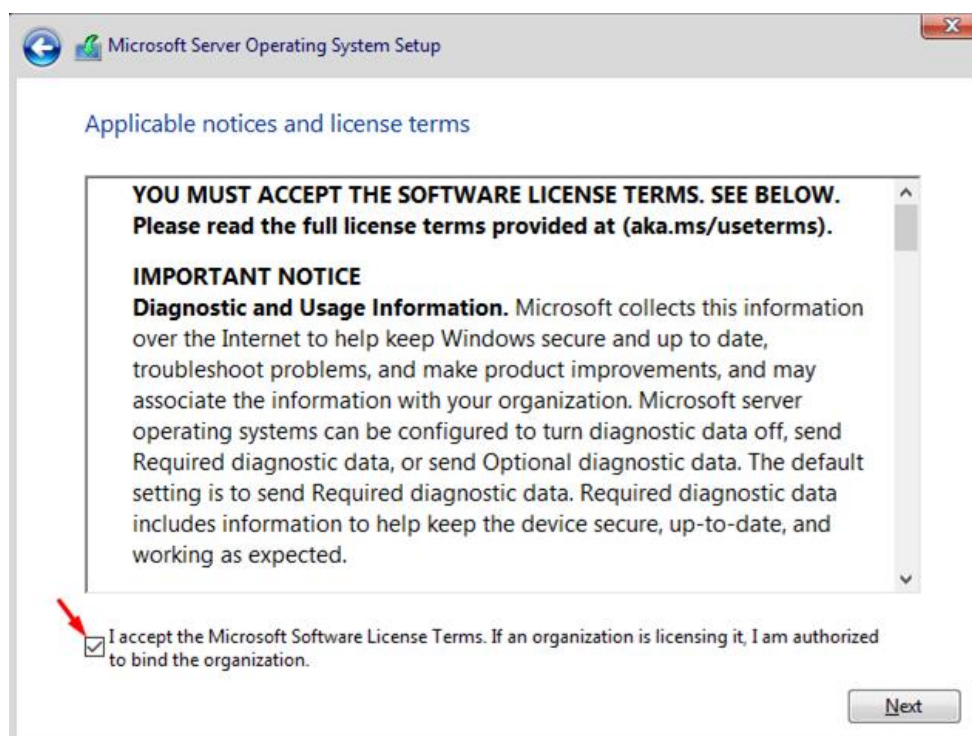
Microsoft Server Operating System Setup

Applicable notices and license terms

YOU MUST ACCEPT THE SOFTWARE LICENSE TERMS. SEE BELOW. Please read the full license terms provided at (aka.ms/useterms).

IMPORTANT NOTICE
Diagnostic and Usage Information. Microsoft collects this information over the Internet to help keep Windows secure and up to date, troubleshoot problems, and make product improvements, and may associate the information with your organization. Microsoft server operating systems can be configured to turn diagnostic data off, send Required diagnostic data, or send Optional diagnostic data. The default setting is to send Required diagnostic data. Required diagnostic data includes information to help keep the device secure, up-to-date, and working as expected.

I accept the Microsoft Software License Terms. If an organization is licensing it, I am authorized to bind the organization.

Next